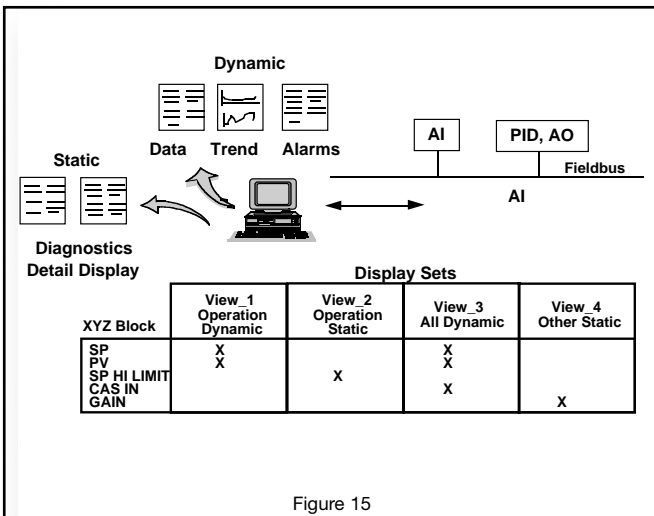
Dynamic

Data Trend Alarms

Static

Diagnostics
Detail Display

AI

PID, AO

Fieldbus

AI

Display Sets

| XYZ Block | View_1 Operation Dynamic | View_2 Operation Static | View_3 All Dynamic | View_4 Other Static |
|---|---|---|---|---|
| SP | X | | X | |
| PV | X | | X | |
| SP HI LIMIT | | X | | |
| CAS IN | | | X | |
| GAIN | | | | X |

Figure 15